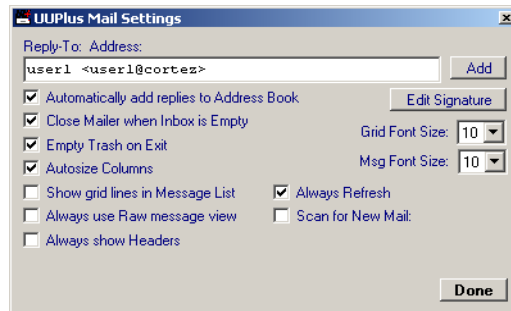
UUPlus Mail Settings

Reply-To: Address:

user1 <user1@cortez>

Add

Automatically add replies to Address Book

Edit Signature

Close Mailer when Inbox is Empty

Grid Font Size: 10

Empty Trash on Exit

Msg Font Size: 10

Autosize Columns

Show grid lines in Message List

Always Refresh

Always use Raw message view

Scan for New Mail:

Always show Headers

Done